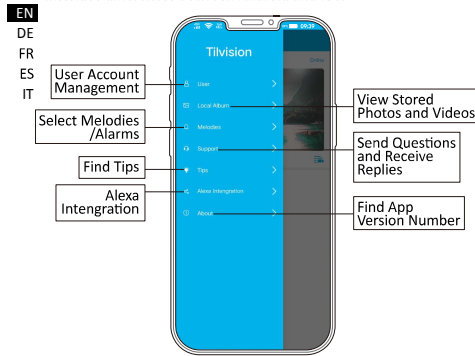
EN
DE
FR
ES
IT

Tilvision

User
Local Album
Melodies
Support
Tips
Alexa Intengration
About

User Account Management

Select Melodies /Alarms

Find Tips

Alexa Intengration

View Stored Photos and Videos

Send Questions and Receive Replies

Find App Version Number